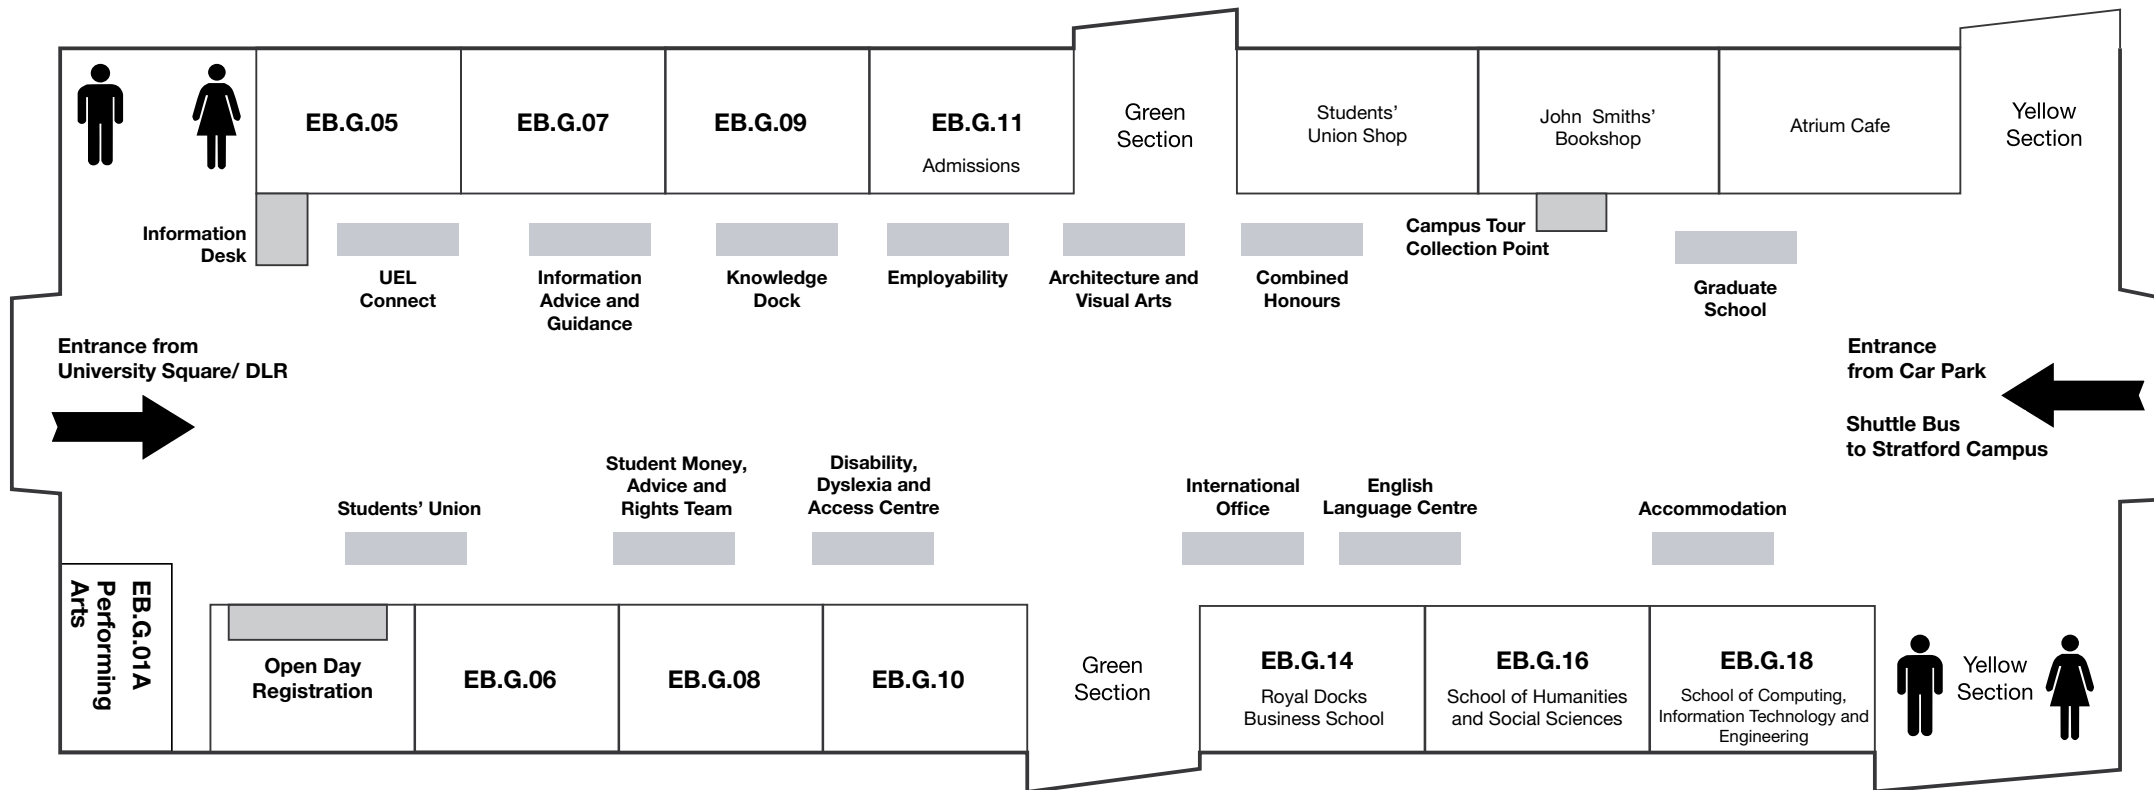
EB.G.05

EB.G.07

EB.G.09

EB.G.11
Admissions

Green Section

Students' Union Shop

John Smiths' Bookshop

Atrium Cafe

Yellow Section

Information Desk

UEL Connect

Information Advice and Guidance

Knowledge Dock

Employability

Architecture and Visual Arts

Combined Honours

Campus Tour Collection Point

Graduate School

Entrance from University Square/ DLR

Entrance from Car Park

Shuttle Bus to Stratford Campus

Students' Union

Student Money, Advice and Rights Team

Disability, Dyslexia and Access Centre

International Office

English Language Centre

Accommodation

EB.G.01A Performing Arts

Open Day Registration

EB.G.06

EB.G.08

EB.G.10

Green Section

EB.G.14
Royal Docks Business School

EB.G.16
School of Humanities and Social Sciences

EB.G.18
School of Computing, Information Technology and Engineering

Yellow Section